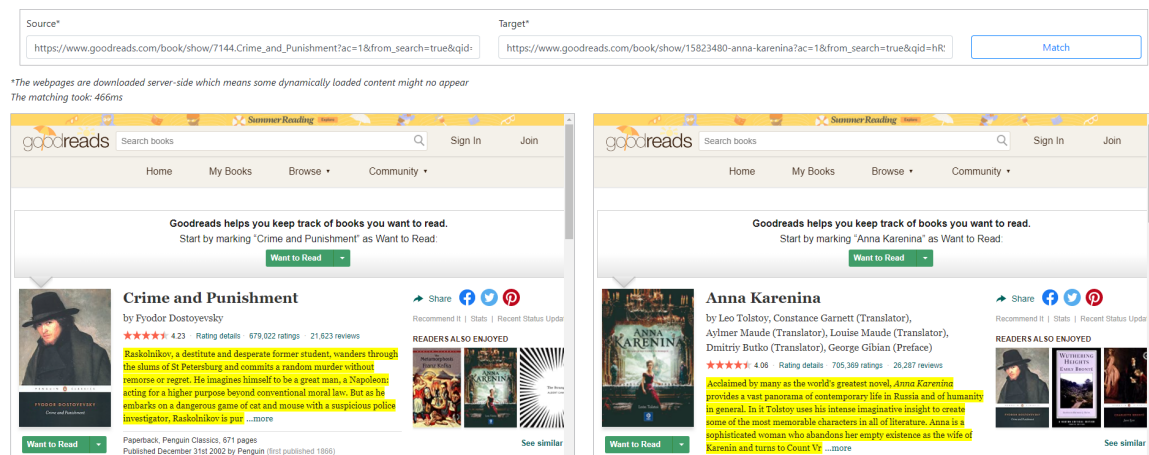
Source*

https://www.goodreads.com/book/show/7144.Crime_and_Punishment?ac=1&from_search=true&qid=

Target*

https://www.goodreads.com/book/show/15823480-anna-karenina?ac=1&from_search=true&qid=hR

Match

*The webpages are downloaded server-side which means some dynamically loaded content might no appear
The matching took: 466ms

Summer Reading

goodreads

Search books

Sign In

Join

Home

My Books

Browse ▾

Community ▾

Goodreads helps you keep track of books you want to read.
Start by marking "Crime and Punishment" as Want to Read:

Want to Read

Crime and Punishment

by Fyodor Dostoyevsky

4.23 · Rating details · 679,022 ratings · 21,623 reviews

Raskolnikov, a destitute and desperate former student, wanders through the slums of St Petersburg and commits a random murder without remorse or regret. He imagines himself to be a great man, a Napoleon: acting for a higher purpose beyond conventional moral law. But as he embarks on a dangerous game of cat and mouse with a suspicious police investigator, Raskolnikov is pur ...more

Want to Read

Paperback, Penguin Classics, 671 pages
Published December 31st 2002 by Penguin (first published 1866)

Share

Recommend It | Stats | Recent Status Updat

READERS ALSO ENJOYED

See similar

FYODOR DOSTOYEVSKY
Crime and Punishment

Summer Reading

goodreads

Search books

Sign In

Join

Home

My Books

Browse ▾

Community ▾

Goodreads helps you keep track of books you want to read.
Start by marking "Anna Karenina" as Want to Read:

Want to Read

Anna Karenina

by Leo Tolstoy, Constance Garnett (Translator), Aylmer Maude (Translator), Louise Maude (Translator), Dmitriy Butko (Translator), George Gibian (Preface)

4.06 · Rating details · 705,369 ratings · 26,287 reviews

Acclaimed by many as the world's greatest novel, Anna Karenina provides a vast panorama of contemporary life in Russia and of humanity in general. In it Tolstoy uses his intense imaginative insight to create some of the most memorable characters in all of literature. Anna is a sophisticated woman who abandons her empty existence as the wife of Karenin and turns to Count Vr ...more

Want to Read

Share

Recommend It | Stats | Recent Status Updat

READERS ALSO ENJOYED

WUTHERING HEIGHTS
EMILY BRONTË

See similar

ANNA KARENINA